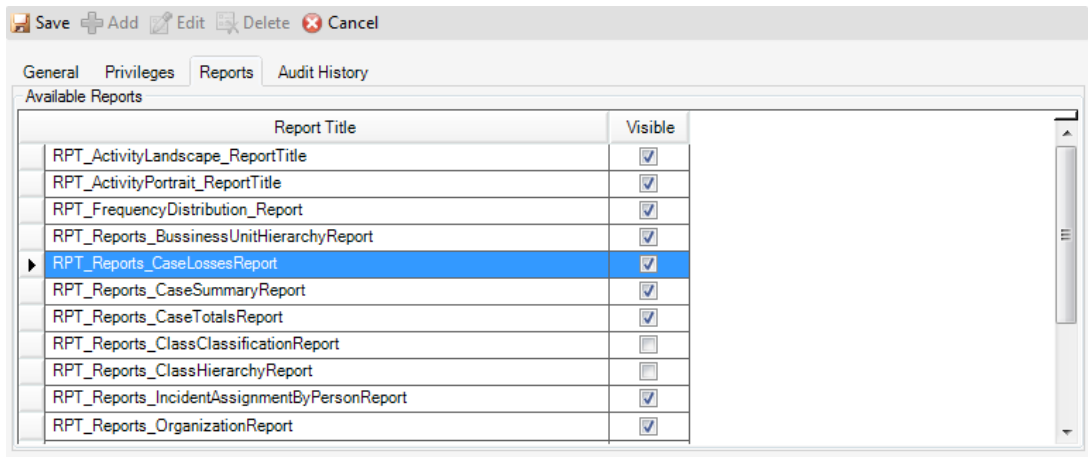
Save Add Edit Delete Cancel

General Privileges Reports Audit History

Available Reports

| Report Title | Visible |
|---|---|
| RPT_ActivityLandscape_ReportTitle | ☑ |
| RPT_ActivityPortrait_ReportTitle | ☑ |
| RPT_FrequencyDistribution_Report | ☑ |
| RPT_Reports_BussinessUnitHierarchyReport | ☑ |
| RPT_Reports_CaseLossesReport | ☑ |
| RPT_Reports_CaseSummaryReport | ☑ |
| RPT_Reports_CaseTotalsReport | ☑ |
| RPT_Reports_ClassClassificationReport | ☐ |
| RPT_Reports_ClassHierarchyReport | ☐ |
| RPT_Reports_IncidentAssignmentByPersonReport | ☑ |
| RPT_Reports_OrganizationReport | ☑ |